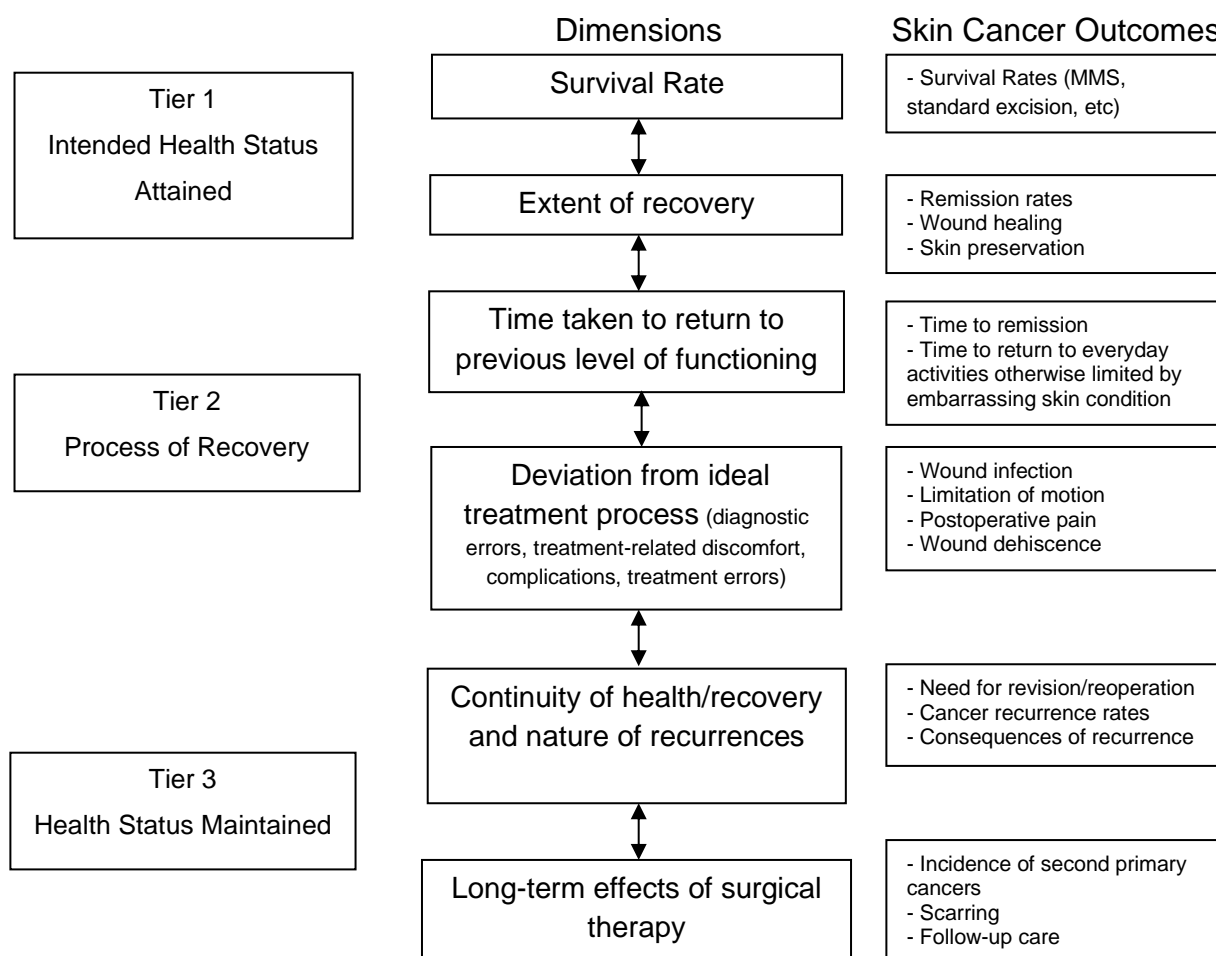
Dimensions

Skin Cancer Outcomes

Tier 1
Intended Health Status Attained

Survival Rate

- Survival Rates (MMS, standard excision, etc)

Extent of recovery

- Remission rates
- Wound healing
- Skin preservation

Tier 2
Process of Recovery

Time taken to return to previous level of functioning

- Time to remission
- Time to return to everyday activities otherwise limited by embarrassing skin condition

Deviation from ideal treatment process (diagnostic errors, treatment-related discomfort, complications, treatment errors)

- Wound infection
- Limitation of motion
- Postoperative pain
- Wound dehiscence

Tier 3
Health Status Maintained

Continuity of health/recovery and nature of recurrences

- Need for revision/reoperation
- Cancer recurrence rates
- Consequences of recurrence

Long-term effects of surgical therapy

- Incidence of second primary cancers
- Scarring
- Follow-up care